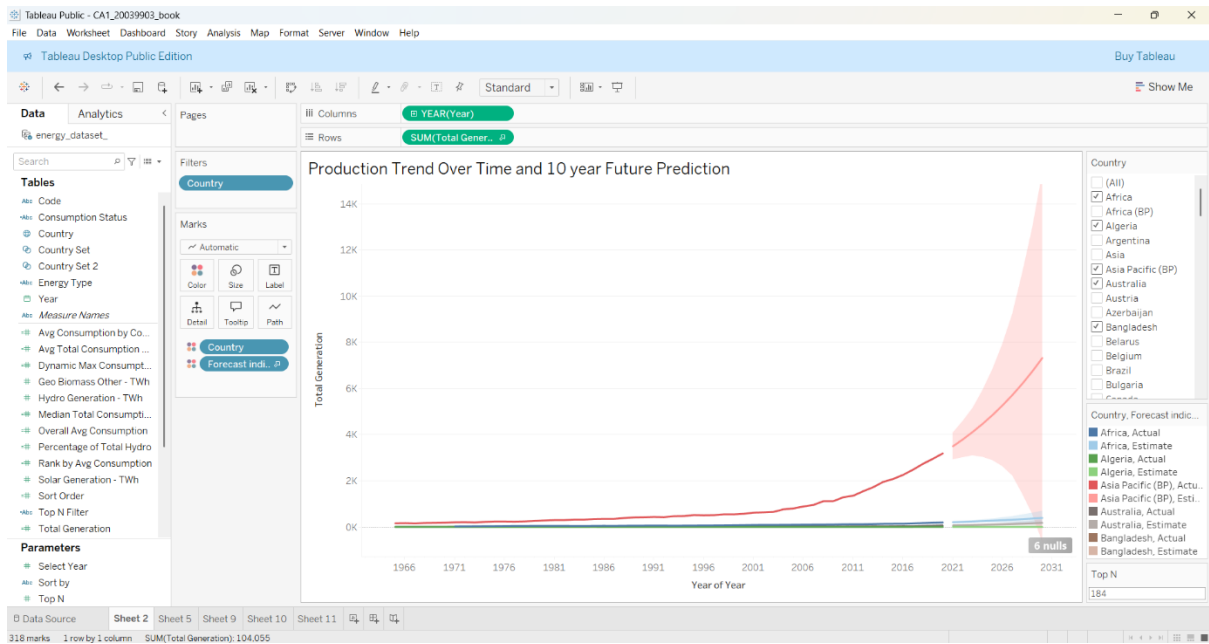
Tableau Public - CA1_20039903_book

File Data Worksheet Dashboard Story Analysis Map Format Server Window Help

Tableau Desktop Public Edition

Buy Tableau

Standard

Show Me

Data Analytics

energy_dataset_

Search

Tables

Code
Consumption Status
Country
Country Set
Country Set 2
Energy Type
Year
Measure Names
Avg Consumption by Co...
Avg Total Consumption ...
Dynamic Max Consumpt...
Geo Biomass Other - TWh
Hydro Generation - TWh
Median Total Consumpti...
Overall Avg Consumption
Percentage of Total Hydro
Rank by Avg Consumption
Solar Generation - TWh
Sort Order
Top N Filter
Total Generation

Parameters

Select Year
Sort by
Top N

Pages

Filters

Country

Marks

Automatic

Color Size Label
Detail Tooltip Path

Country
Forecast indi..

Columns YEAR(Year)

Rows SUM(Total Gener..

Production Trend Over Time and 10 year Future Prediction

14K
12K
10K
8K
6K
4K
2K
0K

Total Generation

6 nulls

1966 1971 1976 1981 1986 1991 1996 2001 2006 2011 2016 2021 2026 2031

Year of Year

Country

(All)
Africa
Africa (BP)
Algeria
Argentina
Asia
Asia Pacific (BP)
Australia
Austria
Azerbaijan
Bangladesh
Belarus
Belgium
Brazil
Bulgaria

Country, Forecast indic..

Africa, Actual
Africa, Estimate
Algeria, Actual
Algeria, Estimate
Asia Pacific (BP), Actu..
Asia Pacific (BP), Esti..
Australia, Actual
Australia, Estimate
Bangladesh, Actual
Bangladesh, Estimate

Top N

184

Data Source Sheet 2 Sheet 5 Sheet 9 Sheet 10 Sheet 11

318 marks 1 row by 1 column SUM(Total Generation): 104,055